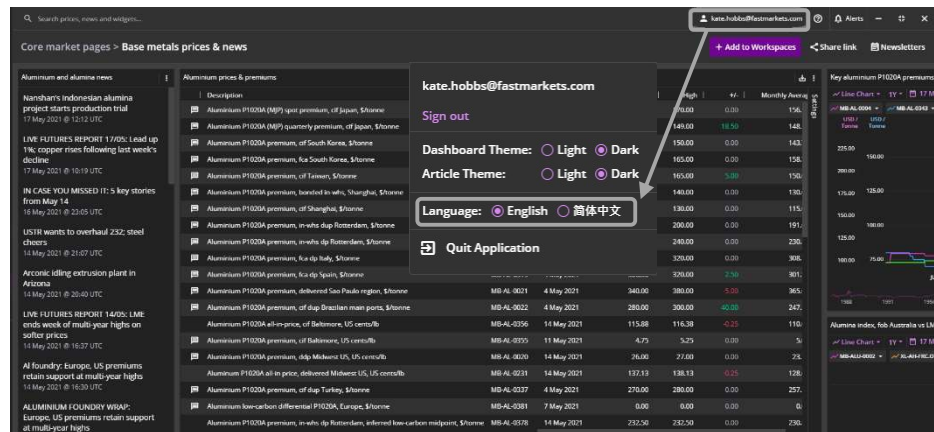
Search prices, news and widgets...

kate.hobbs@fastmarkets.com

Alerts

Core market pages > Base metals prices & news

+ Add to Workspaces

Share link

Newsletters

Aluminium and alumina news

Nanshan's Indonesian alumina project starts production trial
17 May 2021 @ 12:12 UTC

LIVE FUTURES REPORT 17/05: Lead up 1%; copper rises following last week's decline
17 May 2021 @ 10:19 UTC

IN CASE YOU MISSED IT: 5 key stories from May 14
16 May 2021 @ 23:05 UTC

USTR wants to overhaul 232; steel cheers
14 May 2021 @ 21:07 UTC

Arconic idling extrusion plant in Arizona
14 May 2021 @ 20:40 UTC

LIVE FUTURES REPORT 14/05: LME ends week of multi-year highs on softer prices
14 May 2021 @ 16:37 UTC

Al foundry: Europe, US premiums retain support at multi-year highs
14 May 2021 @ 16:30 UTC

ALUMINIUM FOUNDRY WRAP: Europe, US premiums retain support at multi-year highs

Aluminium prices & premiums

| Description | | | High | +/- | Monthly Averag |
|---|---|---|---|---|---|
| Aluminium P1020A (MJP) spot premium, cif Japan, $/tonne | | | 70.00 | 0.00 | 156. |
| Aluminium P1020A (MJP) quarterly premium, cif Japan, $/tonne | | | 149.00 | 18.50 | 148. |
| Aluminium P1020A premium, cif South Korea, $/tonne | | | 150.00 | 0.00 | 143. |
| Aluminium P1020A premium, fca South Korea, $/tonne | | | 165.00 | 0.00 | 158. |
| Aluminium P1020A premium, cif Taiwan, $/tonne | | | 165.00 | 5.00 | 150. |
| Aluminium P1020A premium, bonded in-whs, Shanghai, $/tonne | | | 140.00 | 0.00 | 130. |
| Aluminium P1020A premium, cif Shanghai, $/tonne | | | 130.00 | 0.00 | 115. |
| Aluminium P1020A premium, in-whs dup Rotterdam, $/tonne | | | 200.00 | 0.00 | 191. |
| Aluminium P1020A premium, in-whs dp Rotterdam, $/tonne | | | 240.00 | 0.00 | 230. |
| Aluminium P1020A premium, fca dp Italy, $/tonne | | | 320.00 | 0.00 | 308. |
| Aluminium P1020A premium, fca dp Spain, $/tonne | | | 320.00 | 2.50 | 301. |
| Aluminium P1020A premium, delivered Sao Paulo region, $/tonne | MB-AL-0021 | 4 May 2021 | 340.00 | 380.00 | 5.00 | 365. |
| Aluminium P1020A premium, cif dup Brazilian main ports, $/tonne | MB-AL-0022 | 4 May 2021 | 280.00 | 300.00 | 40.00 | 247. |
| Aluminium P1020A all-in-price, cif Baltimore, US cents/lb | MB-AL-0356 | 14 May 2021 | 115.88 | 116.38 | -0.25 | 110. |
| Aluminium P1020A premium, cif Baltimore, US cents/lb | MB-AL-0355 | 11 May 2021 | 4.75 | 5.25 | 0.00 | 5. |
| Aluminium P1020A premium, ddp Midwest US, US cents/lb | MB-AL-0020 | 14 May 2021 | 26.00 | 27.00 | 0.00 | 23. |
| Aluminium P1020A all-in price, delivered Midwest US, US cents/lb | MB-AL-0231 | 14 May 2021 | 137.13 | 138.13 | -0.25 | 128. |
| Aluminium P1020A premium, cif dup Turkey, $/tonne | MB-AL-0337 | 4 May 2021 | 270.00 | 280.00 | 0.00 | 257. |
| Aluminium low-carbon differential P1020A, Europe, $/tonne | MB-AL-0381 | 7 May 2021 | 0.00 | 0.00 | 0.00 | 0. |
| Aluminium P1020A premium, in-whs dp Rotterdam, inferred low-carbon midpoint, $/tonne | MB-AL-0378 | 14 May 2021 | 232.50 | 232.50 | 0.00 | 230. |

kate.hobbs@fastmarkets.com

Sign out

Dashboard Theme: Light Dark

Article Theme: Light Dark

Language: English 简体中文

Quit Application

Key aluminium P1020A premiums

Line Chart 1Y 17 M

MB-AL-0004 MB-AL-0343

USD / Tonne USD / Tonne

225.00 150.00
200.00
175.00 125.00
150.00 100.00
125.00
100.00 75.00
1988 1951 1996

Alumina index, fob Australia vs LM

Line Chart 1Y 17 M

MB-ALU-0002 XL-AH-NC.0